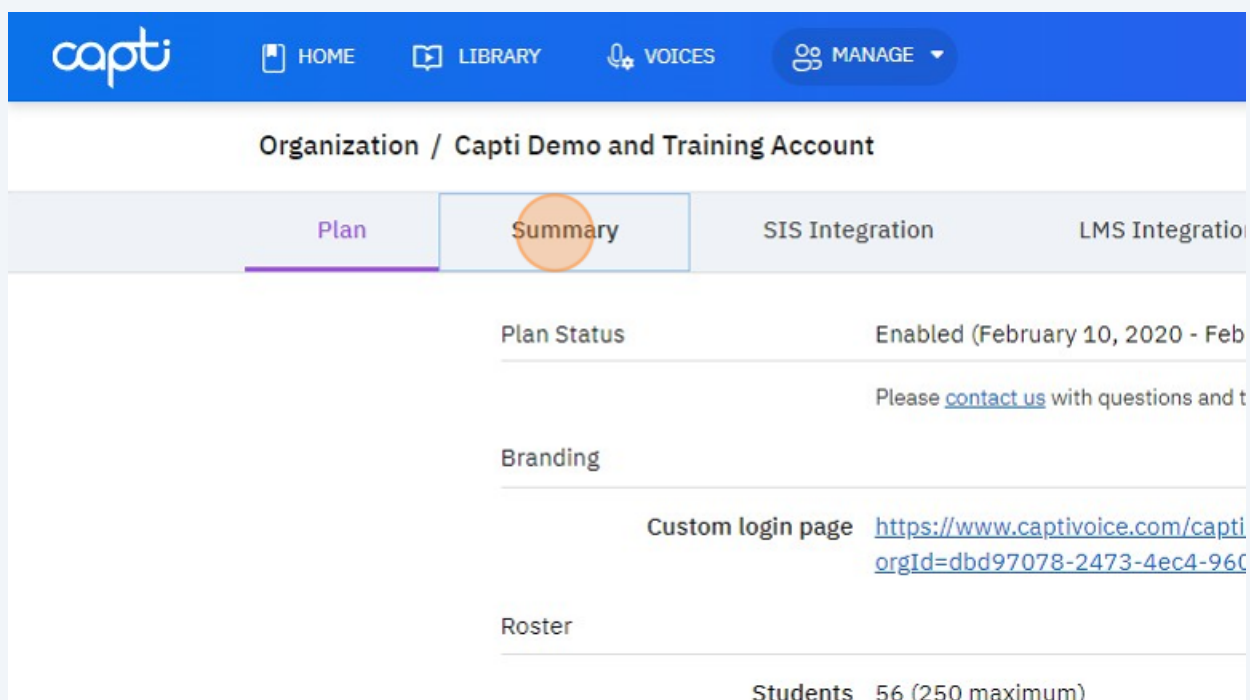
capti

HOME LIBRARY VOICES MANAGE

Organization / Capti Demo and Training Account

Plan Summary SIS Integration LMS Integratio

Plan Status Enabled (February 10, 2020 - Feb

Please contact us with questions and t

Branding

Custom login page https://www.captivoice.com/capti orgId=dbd97078-2473-4ec4-960

Roster

Students 56 (250 maximum)